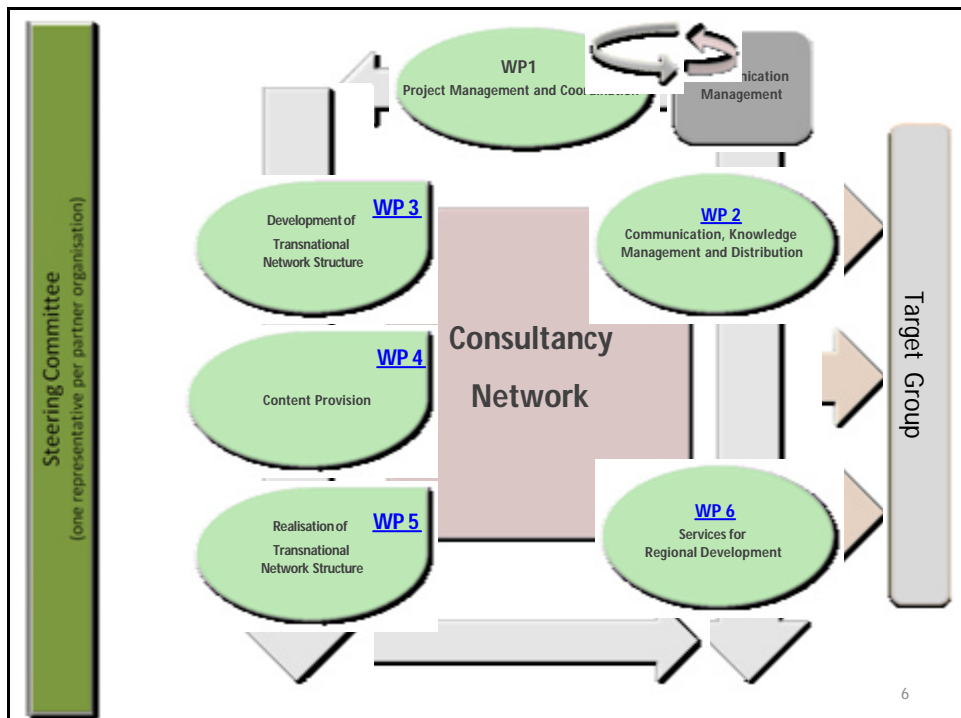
Steering Committee
(one representative per partner organisation)

WP1
Project Management and Coo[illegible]

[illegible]nication
Management

WP 3
Development of
Transnational
Network Structure

WP 2
Communication, Knowledge
Management and Distribution

Consultancy
Network

WP 4
Content Provision

WP 5
Realisation of
Transnational
Network Structure

WP 6
Services for
Regional Development

Target Group

6